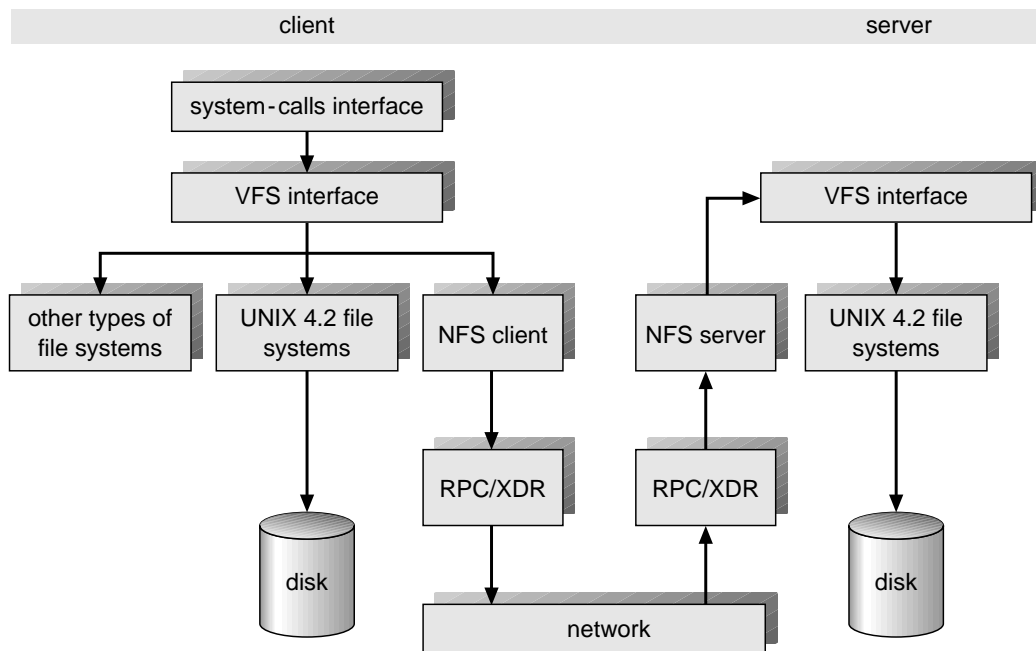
client

server

system-calls interface

VFS interface

other types of file systems

UNIX 4.2 file systems

NFS client

disk

RPC/XDR

network

RPC/XDR

NFS server

VFS interface

UNIX 4.2 file systems

disk